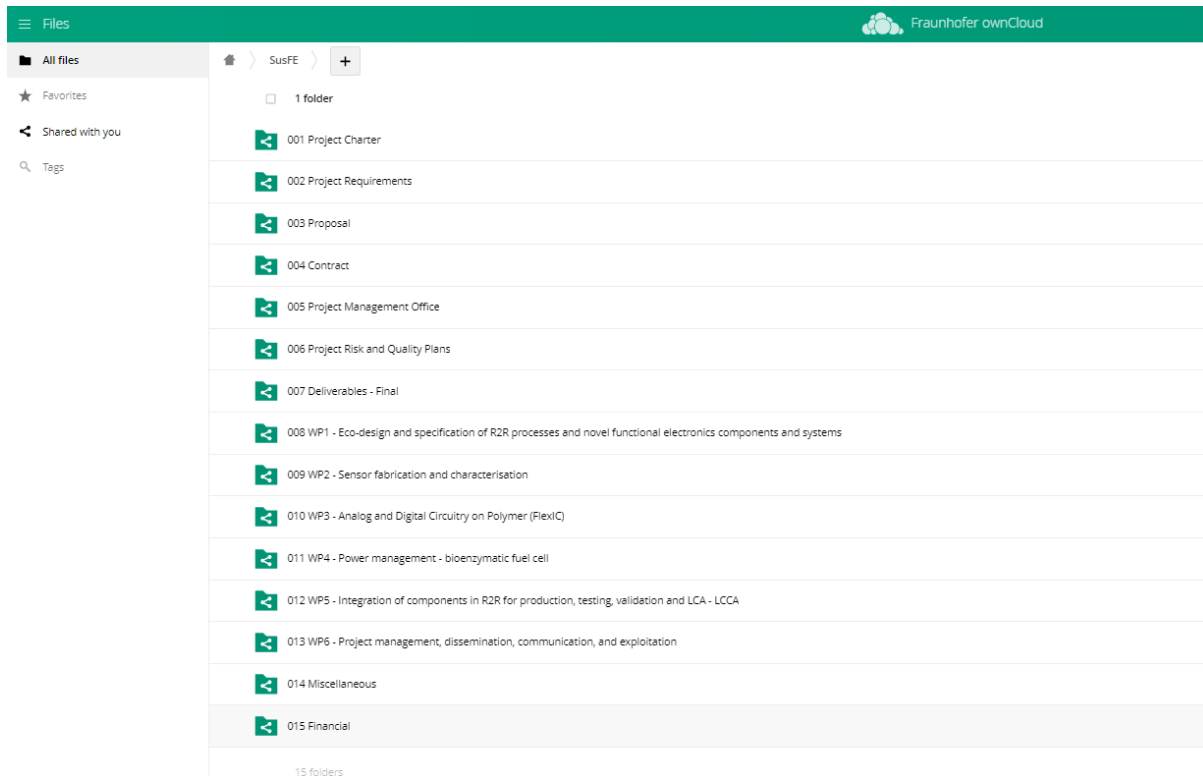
Files

Fraunhofer ownCloud

All files
Favorites
Shared with you
Tags

SusFE +

1 folder

001 Project Charter
002 Project Requirements
003 Proposal
004 Contract
005 Project Management Office
006 Project Risk and Quality Plans
007 Deliverables - Final
008 WP1 - Eco-design and specification of R2R processes and novel functional electronics components and systems
009 WP2 - Sensor fabrication and characterisation
010 WP3 - Analog and Digital Circuitry on Polymer (FlexIC)
011 WP4 - Power management - bioenzymatic fuel cell
012 WP5 - Integration of components in R2R for production, testing, validation and LCA - LCCA
013 WP6 - Project management, dissemination, communication, and exploitation
014 Miscellaneous
015 Financial

15 folders